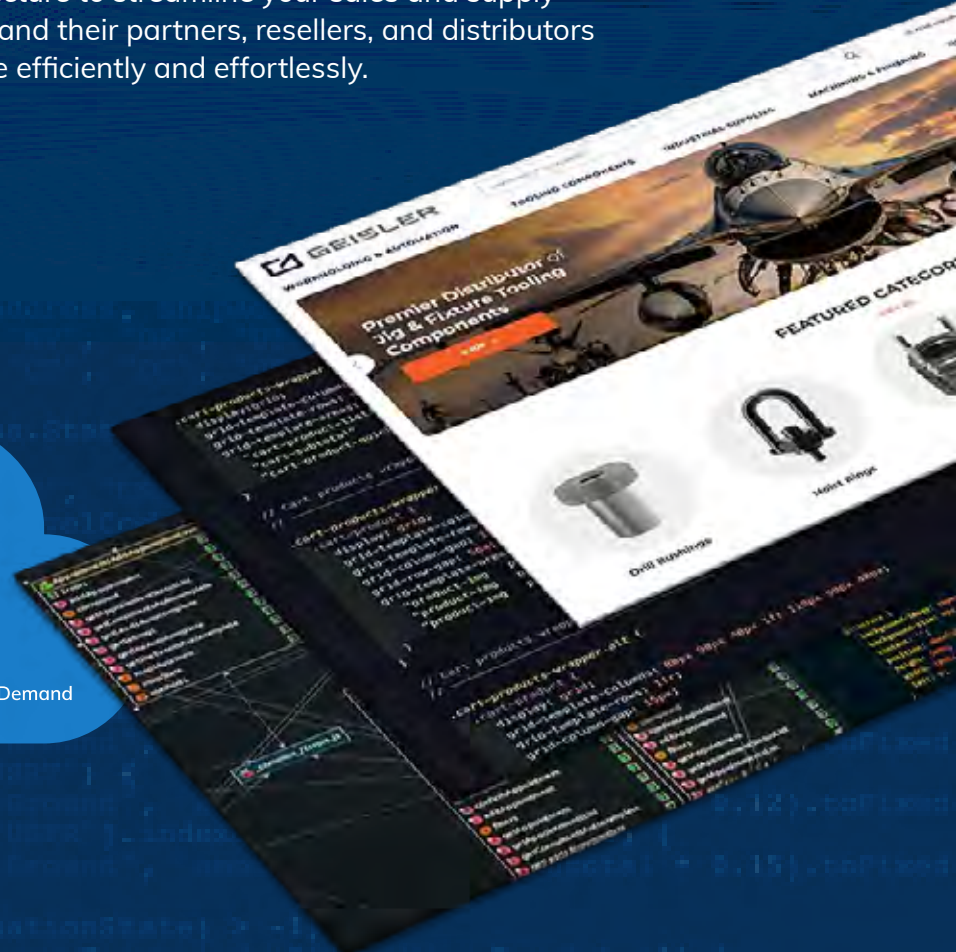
and their partners, resellers, and distributors
e efficiently and effortlessly.

GEISLER
WORKHOLDING & AUTOMATION

TOOLING COMPONENTS
INDUSTRIAL SUPPLIES
MACHINING & FINISHING

Premier Distributor of Jig & Fixture Tooling Components

FEATURED CATEGOR

Drill Bushings
Hoist Rings

.cart-products-wrapper {
display: grid;
grid-template-rows:
grid-template-columns:
grid-column-gap:

// cart products wrapper
.cart-products-wrapper {
display: grid;
grid-template-columns:
grid-column-gap:
grid-row-gap:

.cart-products-wrapper.alt {
display: grid;
grid-template-rows:
grid-column-gap:

Demand